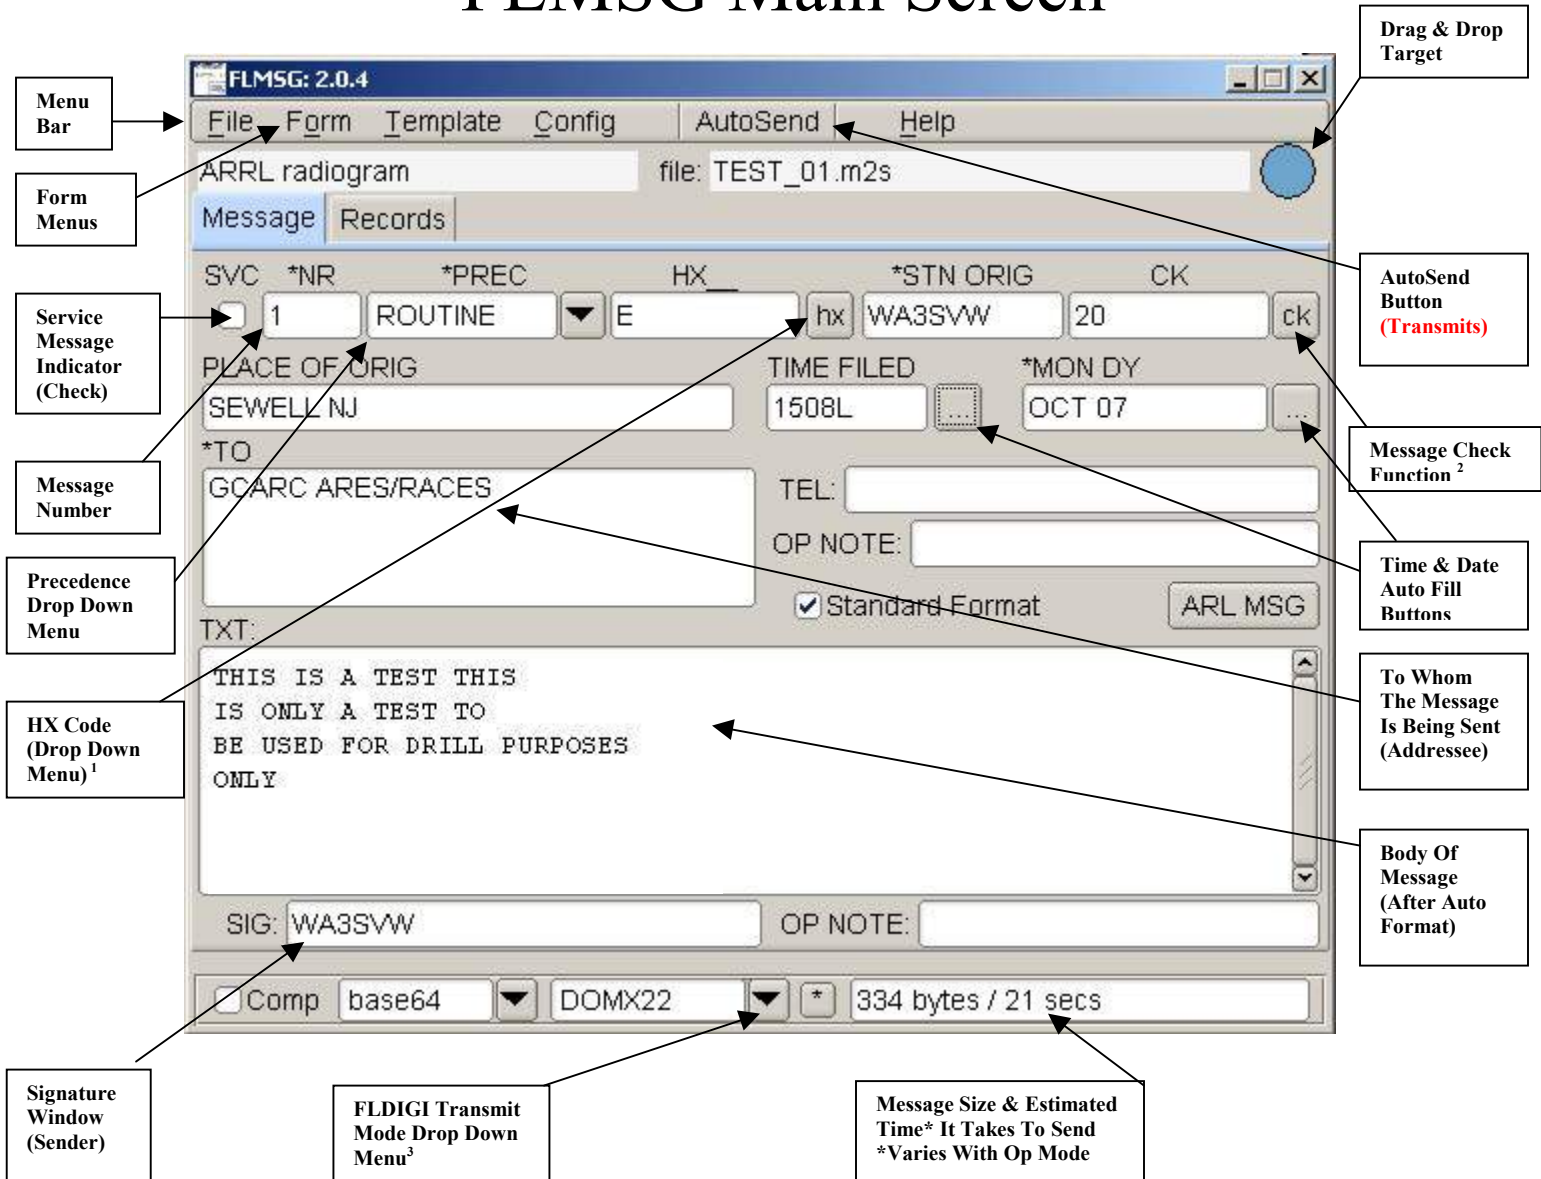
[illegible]

Drag & Drop Target

Menu Bar

FLMSG: 2.0.4

File Form Template Config AutoSend Help

Form Menus

ARRL radiogram file: TEST_01.m2s

Message Records

SVC *NR *PREC HX__ *STN ORIG CK

1 ROUTINE E hx WA3SVW 20 ck

AutoSend Button (Transmits)

Service Message Indicator (Check)

PLACE OF ORIG TIME FILED *MON DY

SEWELL NJ 1508L ... OCT 07 ...

Message Check Function $^2$

*TO

GCARC ARES/RACES

TEL:

OP NOTE:

Message Number

Time & Date Auto Fill Buttons

Precedence Drop Down Menu

Standard Format ARL MSG

TXT:

THIS IS A TEST THIS
IS ONLY A TEST TO
BE USED FOR DRILL PURPOSES
ONLY

To Whom The Message Is Being Sent (Addressee)

HX Code (Drop Down Menu) $^1$

Body Of Message (After Auto Format)

SIG: WA3SVW OP NOTE:

Comp base64 DOMX22 * 334 bytes / 21 secs

Signature Window (Sender)

FLDIGI Transmit Mode Drop Down Menu$^3$

Message Size & Estimated Time* It Takes To Send *Varies With Op Mode